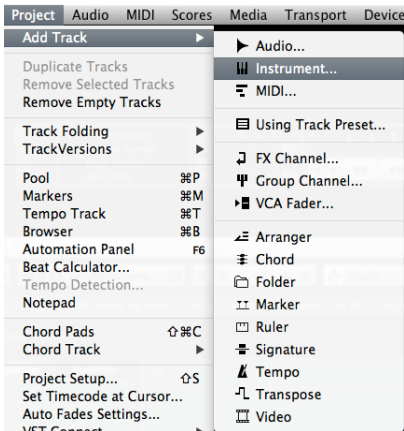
Project Audio MIDI Scores Media Transport Device

Add Track
Duplicate Tracks
Remove Selected Tracks
Remove Empty Tracks

Track Folding
TrackVersions

Pool ⌘P
Markers ⌘M
Tempo Track ⌘T
Browser ⌘B
Automation Panel F6
Beat Calculator...
Tempo Detection...
Notepad

Chord Pads ⇧⌘C
Chord Track

Project Setup... ⇧S
Set Timecode at Cursor...
Auto Fades Settings...
VST Connect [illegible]

Audio...
Instrument...
MIDI...

Using Track Preset...

FX Channel...
Group Channel...
VCA Fader...

Arranger
Chord
Folder
Marker
Ruler
Signature
Tempo
Transpose
Video